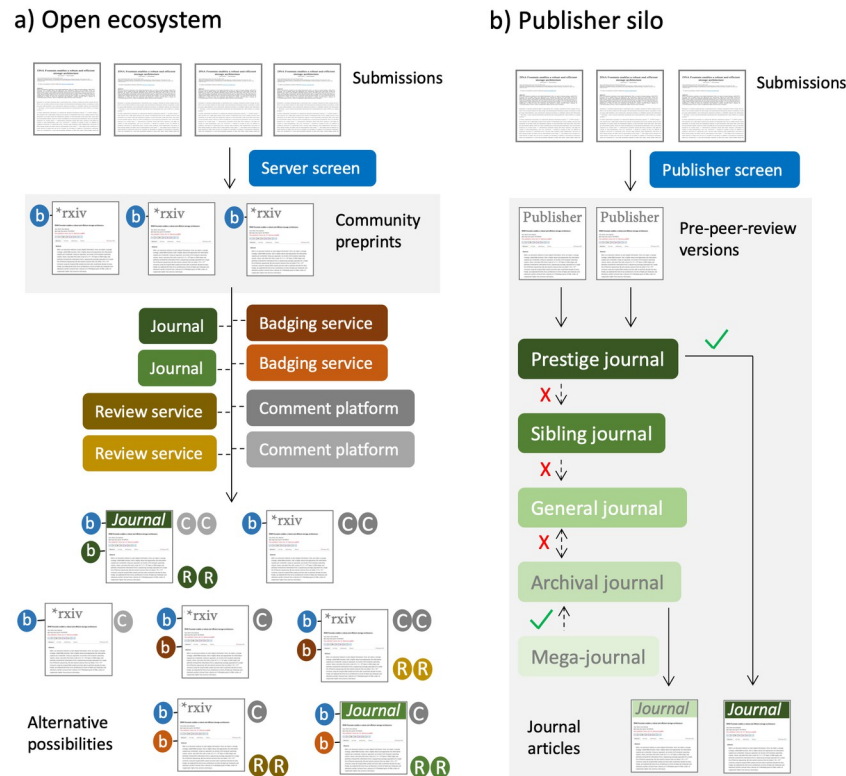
a) Open ecosystem

Submissions

Server screen

b *rxiv
b *rxiv
b *rxiv

Community preprints

Journal
Journal
Review service
Review service

Badging service
Badging service
Comment platform
Comment platform

b Journal C C
b
R R

b *rxiv C C

b *rxiv C

b *rxiv C
b

b *rxiv C C
b
R R

Alternative possibilities

b *rxiv C
b
R R

b Journal C
b
R R

b) Publisher silo

Submissions

Publisher screen

Publisher
Publisher

Pre-peer-review versions

Prestige journal ✓

X

Sibling journal

X

General journal

X

Archival journal

✓

Mega-journal

Journal articles

Journal
Journal